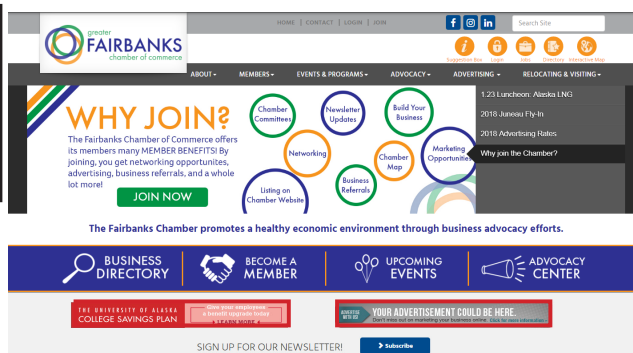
greater FAIRBANKS chamber of commerce

HOME | CONTACT | LOGIN | JOIN

Search Site

Suggestion Box Login Jobs Directory Interactive Map

ABOUT MEMBERS EVENTS & PROGRAMS ADVOCACY ADVERTISING RELOCATING & VISITING

1.23 Luncheon: Alaska LNG
2018 Juneau Fly-In
2018 Advertising Rates
Why join the Chamber?

WHY JOIN?

The Fairbanks Chamber of Commerce offers its members many MEMBER BENEFITS! By joining, you get networking opportunites, advertising, business referrals, and a whole lot more!

JOIN NOW

Chamber Committees
Newsletter Updates
Build Your Business
Networking
Chamber Map
Marketing Opportunities
Business Referrals
Listing on Chamber Website

The Fairbanks Chamber promotes a healthy economic environment through business advocacy efforts.

BUSINESS DIRECTORY
BECOME A MEMBER
UPCOMING EVENTS
ADVOCACY CENTER

THE UNIVERSITY OF ALASKA COLLEGE SAVINGS PLAN
Give your employees a benefit upgrade today
LEARN MORE

ADVERTISE WITH US
YOUR ADVERTISEMENT COULD BE HERE.
Don't miss out on marketing your business online. Click for more information

SIGN UP FOR OUR NEWSLETTER!
Subscribe